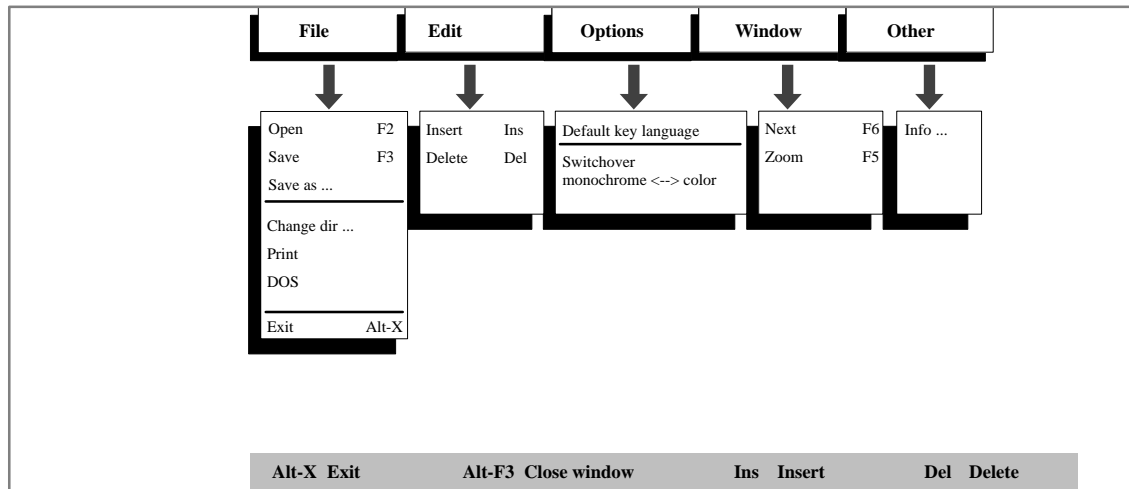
File Edit Options Window Other

Open F2
Save F3
Save as ...
Change dir ...
Print
DOS
Exit Alt-X

Insert Ins
Delete Del

Default key language
Switchover monochrome <--> color

Next F6
Zoom F5

Info ...

Alt-X Exit Alt-F3 Close window Ins Insert Del Delete